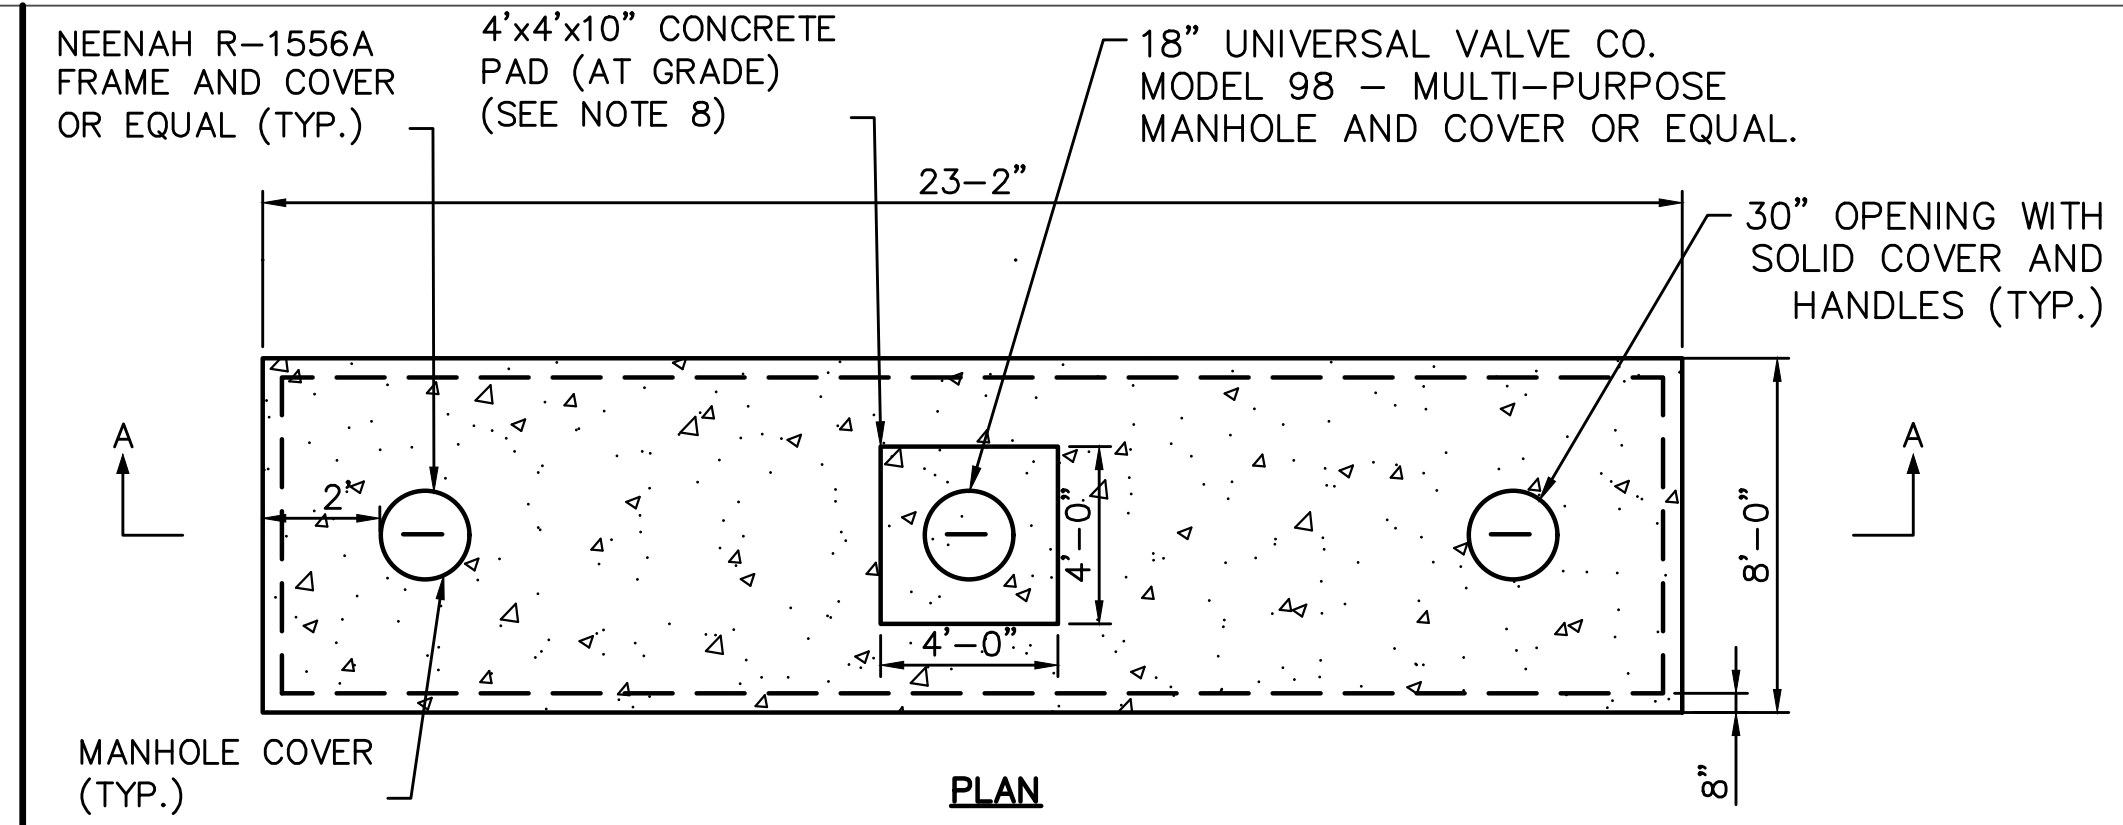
NEENAH R–1556A FRAME AND COVER OR EQUAL (TYP.)

4'x4'x10" CONCRETE PAD (AT GRADE) (SEE NOTE 8)

18" UNIVERSAL VALVE CO. MODEL 98 – MULTI–PURPOSE MANHOLE AND COVER OR EQUAL.

23–2"

30" OPENING WITH SOLID COVER AND HANDLES (TYP.)

A

A

2"

4'–0"

4'–0"

8'–0"

8"

MANHOLE COVER (TYP.)

PLAN